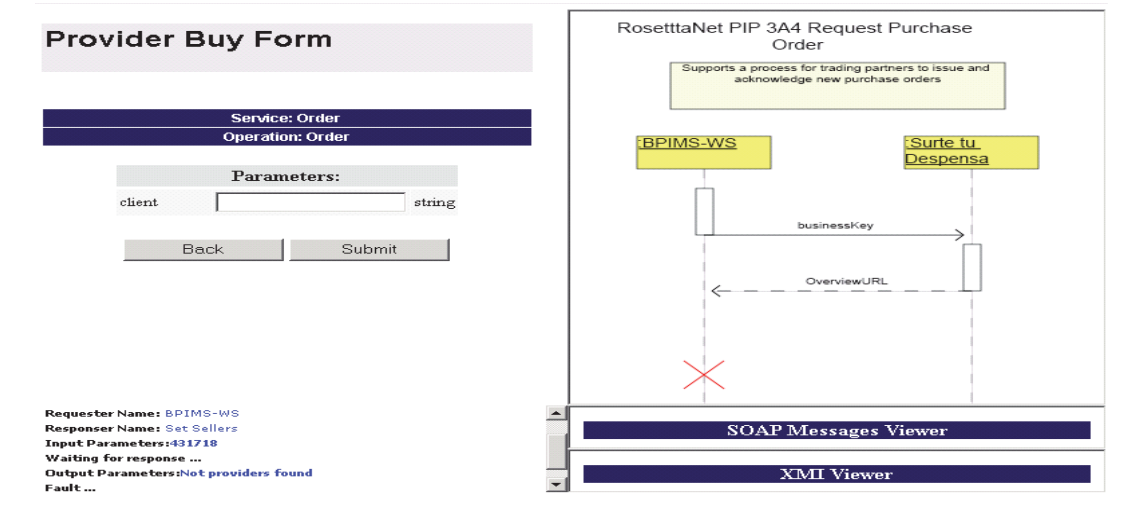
Provider Buy Form

Service: Order
Operation: Order

Parameters:

client string

Back Submit

Requester Name: BPIMS-WS
Responser Name: Set Sellers
Input Parameters:431718
Waiting for response ...
Output Parameters:Not providers found
Fault ...

RosetttaNet PIP 3A4 Request Purchase Order

Supports a process for trading partners to issue and acknowledge new purchase orders

:BPIMS-WS

:Surte tu Despensa

businessKey

OverviewURL

SOAP Messages Viewer

XMI Viewer